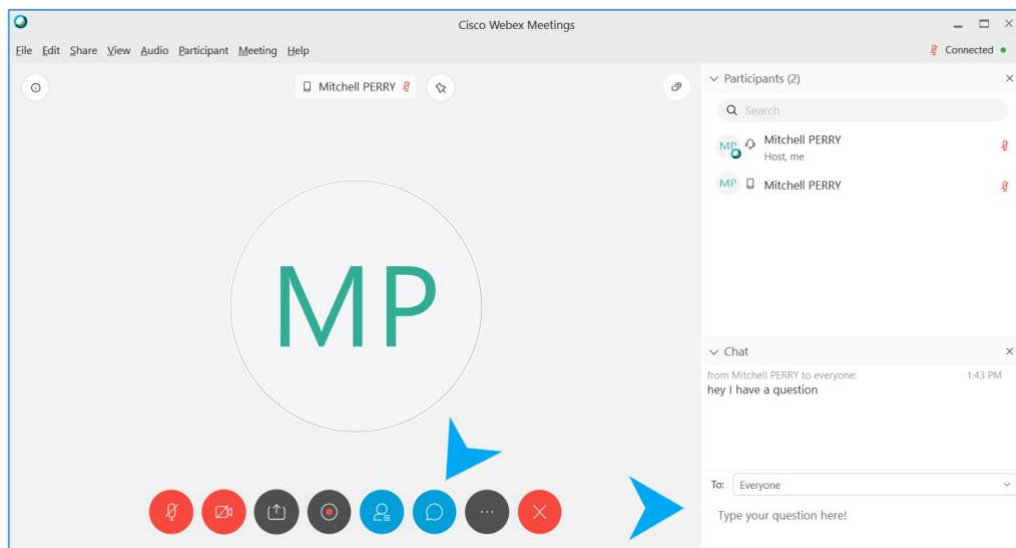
Cisco Webex Meetings

File Edit Share View Audio Participant Meeting Help

Connected

Mitchell PERRY

MP

Participants (2)

Search

MP Mitchell PERRY
Host, me

MP Mitchell PERRY

Chat

from Mitchell PERRY to everyone: 1:43 PM
hey I have a question

To: Everyone

Type your question here!